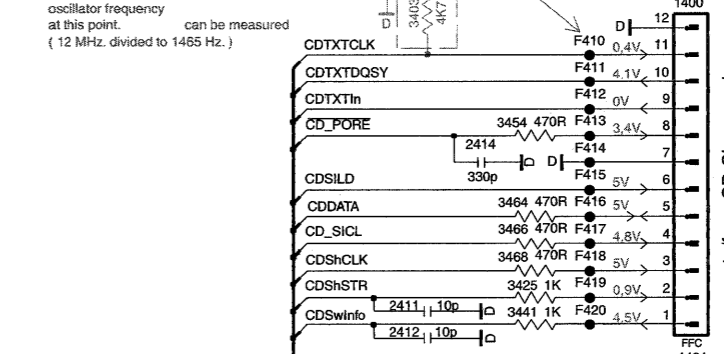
oscillator frequency
at this point. can be measured
( 12 MHz. divided to 1465 Hz. )

D
3403
4K7
1400
D 12
CDTXTCLK F410 0,4V 11
CDTXTDQSY F411 4,1V 10
CDTXTIn F412 0V 9
CD_PORE 3454 470R F413 3,4V 8
2414 F414 7
330p D
CDSILD F415 5V 6
CDDATA 3464 470R F416 5V 5
CD_SICL 3466 470R F417 4,8V 4
CDShCLK 3468 470R F418 5V 3
CDShSTR 3425 1K F419 0,9V 2
CDSwinfo 2411 10p 3441 1K F420 4,5V 1
2412 10p
FFC